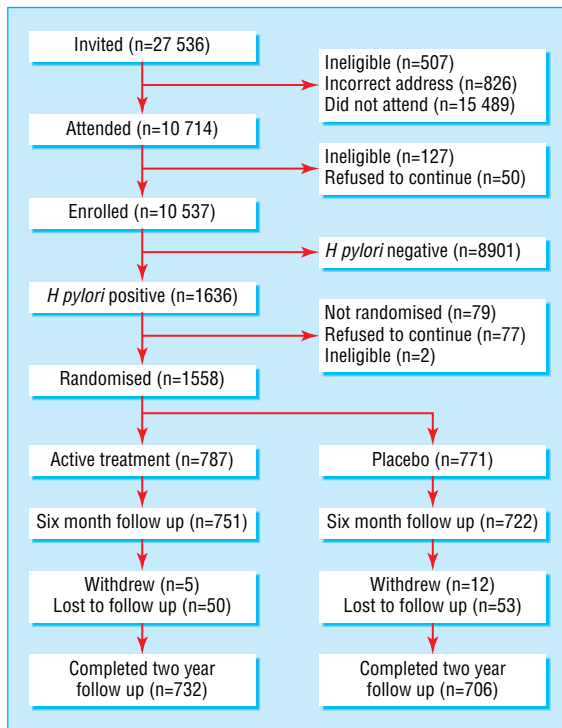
Invited (n=27 536)

Ineligible (n=507)
Incorrect address (n=826)
Did not attend (n=15 489)

Attended (n=10 714)

Ineligible (n=127)
Refused to continue (n=50)

Enrolled (n=10 537)

H pylori negative (n=8901)

H pylori positive (n=1636)

Not randomised (n=79)
Refused to continue (n=77)
Ineligible (n=2)

Randomised (n=1558)

Active treatment (n=787)

Placebo (n=771)

Six month follow up (n=751)

Six month follow up (n=722)

Withdrew (n=5)
Lost to follow up (n=50)

Withdrew (n=12)
Lost to follow up (n=53)

Completed two year follow up (n=732)

Completed two year follow up (n=706)